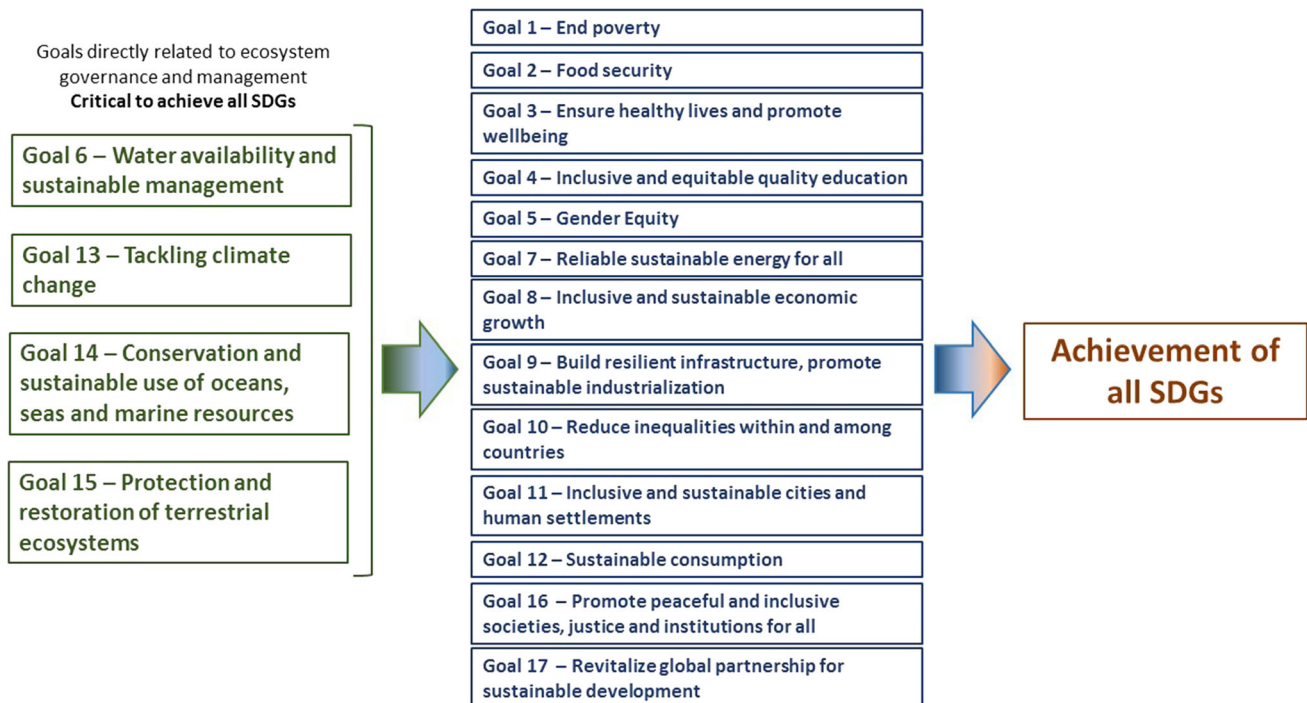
Goals directly related to ecosystem governance and management
**Critical to achieve all SDGs**

Goal 6 – Water availability and sustainable management

Goal 13 – Tackling climate change

Goal 14 – Conservation and sustainable use of oceans, seas and marine resources

Goal 15 – Protection and restoration of terrestrial ecosystems

Goal 1 – End poverty

Goal 2 – Food security

Goal 3 – Ensure healthy lives and promote wellbeing

Goal 4 – Inclusive and equitable quality education

Goal 5 – Gender Equity

Goal 7 – Reliable sustainable energy for all

Goal 8 – Inclusive and sustainable economic growth

Goal 9 – Build resilient infrastructure, promote sustainable industrialization

Goal 10 – Reduce inequalities within and among countries

Goal 11 – Inclusive and sustainable cities and human settlements

Goal 12 – Sustainable consumption

Goal 16 – Promote peaceful and inclusive societies, justice and institutions for all

Goal 17 – Revitalize global partnership for sustainable development

Achievement of all SDGs